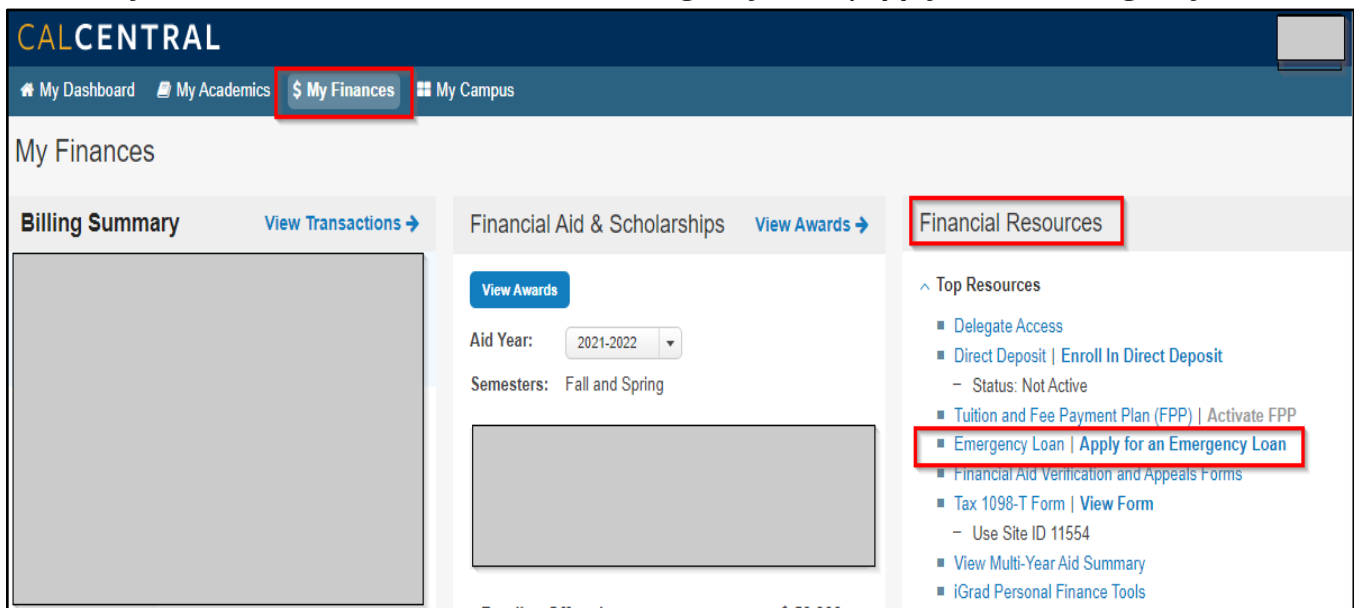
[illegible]

CALCENTRAL

My Dashboard My Academics $ My Finances My Campus

My Finances

Billing Summary View Transactions →

Financial Aid & Scholarships View Awards →

View Awards

Aid Year: 2021-2022

Semesters: Fall and Spring

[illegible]

Financial Resources

Top Resources

Delegate Access

Direct Deposit | Enroll In Direct Deposit

– Status: Not Active

Tuition and Fee Payment Plan (FPP) | Activate FPP

Emergency Loan | Apply for an Emergency Loan

Financial Aid Verification and Appeals Forms

Tax 1098-T Form | View Form

– Use Site ID 11554

View Multi-Year Aid Summary

iGrad Personal Finance Tools